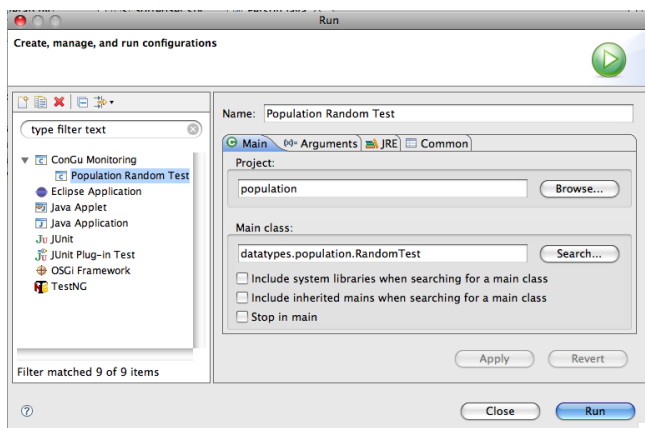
Run

Create, manage, and run configurations

type filter text

ConGu Monitoring
Population Random Test
Eclipse Application
Java Applet
Java Application
JUnit
JUnit Plug-in Test
OSGi Framework
TestNG

Filter matched 9 of 9 items

Name: Population Random Test

Main
Arguments
JRE
Common

Project:
population
Browse...

Main class:
datatypes.population.RandomTest
Search...

Include system libraries when searching for a main class
Include inherited mains when searching for a main class
Stop in main

Apply
Revert

Close
Run